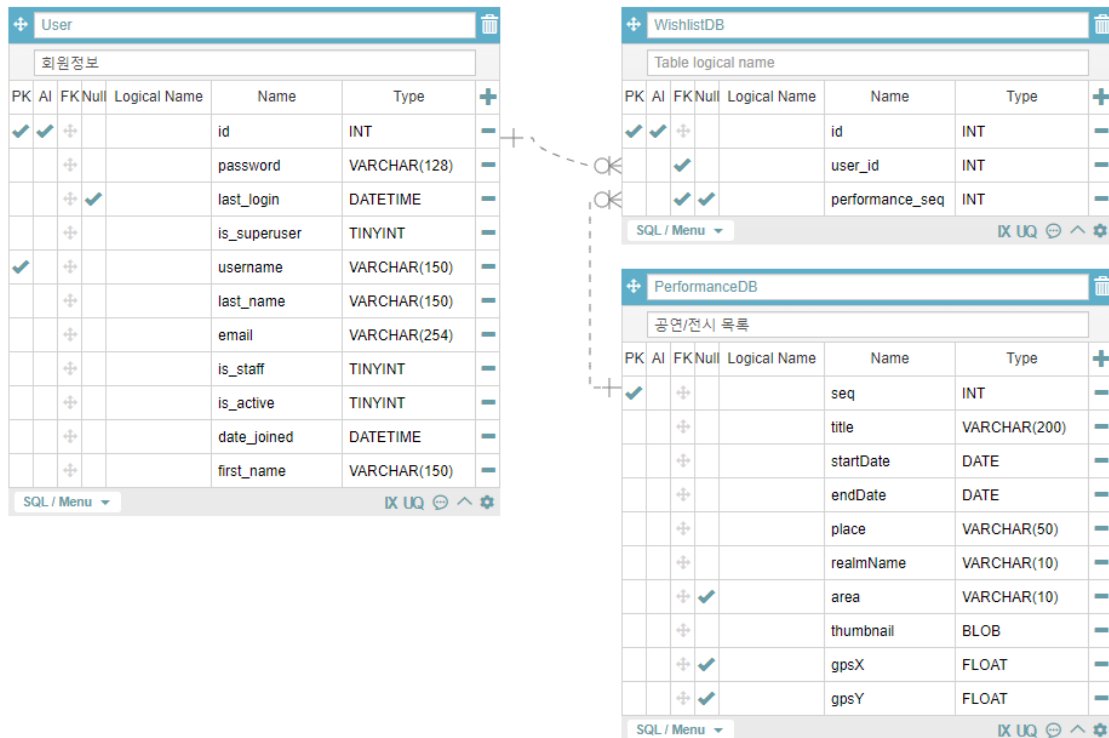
User

회원정보

| PK | AI | FK | Null | Logical Name | Name | Type |
|---|---|---|---|---|---|---|
| ✔ | ✔ | | | | id | INT |
| | | | | | password | VARCHAR(128) |
| | | | ✔ | | last_login | DATETIME |
| | | | | | is_superuser | TINYINT |
| ✔ | | | | | username | VARCHAR(150) |
| | | | | | last_name | VARCHAR(150) |
| | | | | | email | VARCHAR(254) |
| | | | | | is_staff | TINYINT |
| | | | | | is_active | TINYINT |
| | | | | | date_joined | DATETIME |
| | | | | | first_name | VARCHAR(150) |

SQL / Menu
IX UQ

WishlistDB

Table logical name

| PK | AI | FK | Null | Logical Name | Name | Type |
|---|---|---|---|---|---|---|
| ✔ | ✔ | | | | id | INT |
| | | ✔ | | | user_id | INT |
| | | ✔ | ✔ | | performance_seq | INT |

SQL / Menu
IX UQ

PerformanceDB

공연/전시 목록

| PK | AI | FK | Null | Logical Name | Name | Type |
|---|---|---|---|---|---|---|
| ✔ | | | | | seq | INT |
| | | | | | title | VARCHAR(200) |
| | | | | | startDate | DATE |
| | | | | | endDate | DATE |
| | | | | | place | VARCHAR(50) |
| | | | | | realmName | VARCHAR(10) |
| | | | ✔ | | area | VARCHAR(10) |
| | | | | | thumbnail | BLOB |
| | | | ✔ | | gpsX | FLOAT |
| | | | ✔ | | gpsY | FLOAT |

SQL / Menu
IX UQ